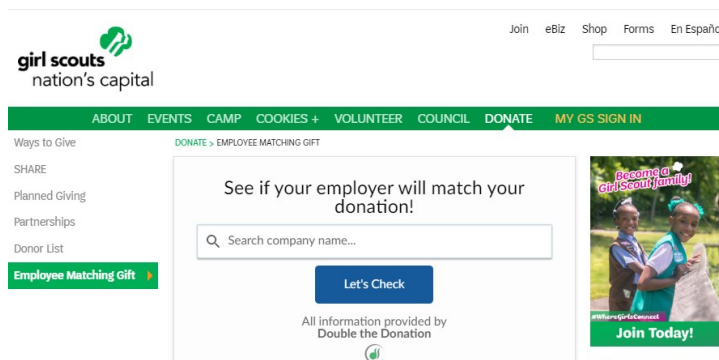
girl scouts
nation's capital

Join eBiz Shop Forms En Españo

ABOUT EVENTS CAMP COOKIES + VOLUNTEER COUNCIL DONATE MY GS SIGN IN

Ways to Give
SHARE
Planned Giving
Partnerships
Donor List
Employee Matching Gift

DONATE > EMPLOYEE MATCHING GIFT

See if your employer will match your donation!

Search company name...

Let's Check

All information provided by
Double the Donation

Become a Girl Scout family!
#WhereGirlsConnect
Join Today!